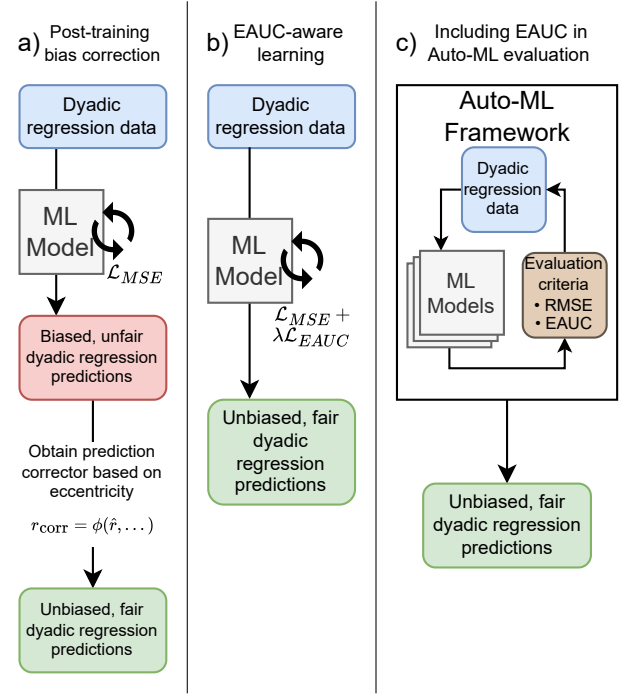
a) Post-training bias correction

Dyadic regression data

ML Model

$\mathcal{L}_{MSE}$

Biased, unfair dyadic regression predictions

Obtain prediction corrector based on eccentricity

$r_{\text{corr}} = \phi(\hat{r}, \dots)$

Unbiased, fair dyadic regression predictions

b) EAUC-aware learning

Dyadic regression data

ML Model

$\mathcal{L}_{MSE} + \lambda\mathcal{L}_{EAUC}$

Unbiased, fair dyadic regression predictions

c) Including EAUC in Auto-ML evaluation

Auto-ML Framework

Dyadic regression data

ML Models

Evaluation criteria
• RMSE
• EAUC

Unbiased, fair dyadic regression predictions